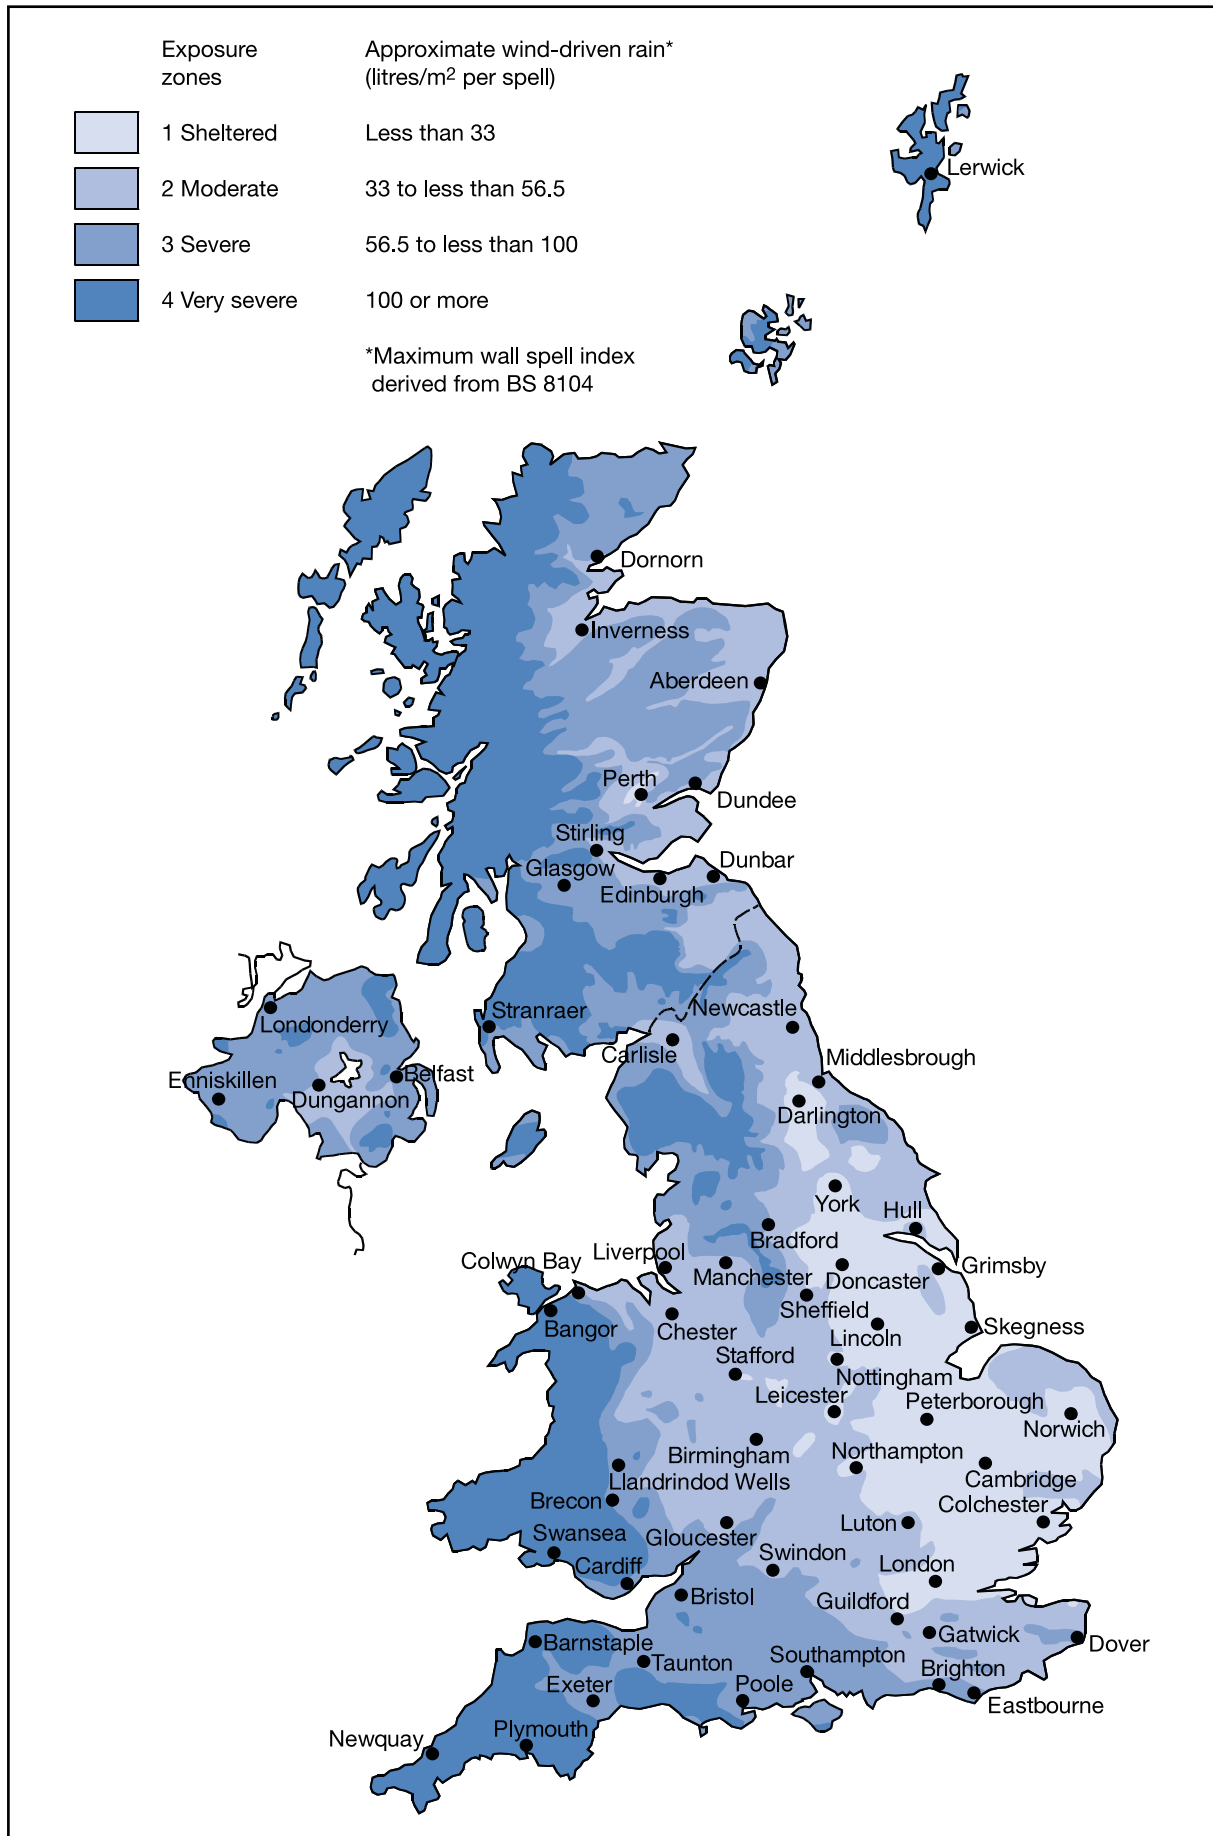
| Exposure zones | Approximate wind-driven rain* (litres/m$^2$ per spell) |
|---|---|
| 1 Sheltered | Less than 33 |
| 2 Moderate | 33 to less than 56.5 |
| 3 Severe | 56.5 to less than 100 |
| 4 Very severe | 100 or more |

*Maximum wall spell index derived from BS 8104

Lerwick
Dornorn
Inverness
Aberdeen
Perth
Dundee
Stirling
Dunbar
Glasgow
Edinburgh
Stranraer
Newcastle
Londonderry
Carlisle
Middlesbrough
Enniskillen
Belfast
Dungannon
Darlington
York
Hull
Bradford
Colwyn Bay
Liverpool
Grimsby
Manchester
Doncaster
Sheffield
Skegness
Bangor
Chester
Lincoln
Stafford
Nottingham
Leicester
Peterborough
Norwich
Birmingham
Northampton
Llandrindod Wells
Cambridge
Colchester
Brecon
Luton
Swansea
Gloucester
Swindon
London
Cardiff
Bristol
Guildford
Gatwick
Dover
Barnstaple
Taunton
Southampton
Brighton
Exeter
Poole
Eastbourne
Newquay
Plymouth